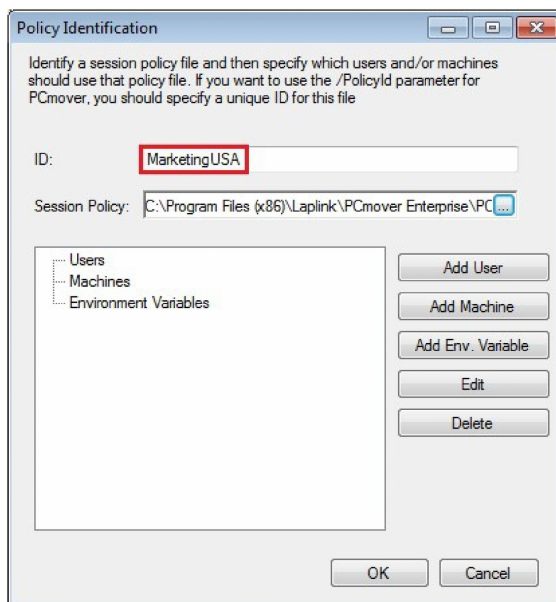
Policy Identification

Identify a session policy file and then specify which users and/or machines should use that policy file. If you want to use the /PolicyId parameter for PCmover, you should specify a unique ID for this file

ID: MarketingUSA

Session Policy: C:\Program Files (x86)\Laplink\PCmover Enterprise\PC ...

Users
Machines
Environment Variables

Add User
Add Machine
Add Env. Variable
Edit
Delete

OK
Cancel